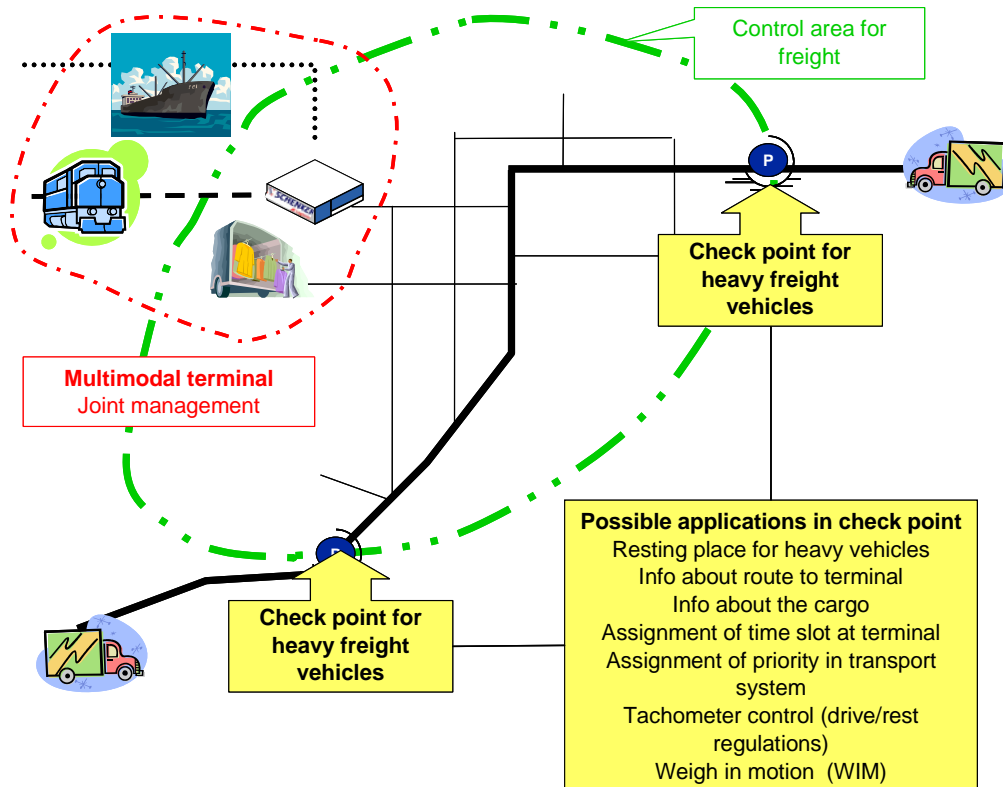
Control area for freight

SCHENKER

P

Check point for heavy freight vehicles

Multimodal terminal
Joint management

P

Check point for heavy freight vehicles

Possible applications in check point
Resting place for heavy vehicles
Info about route to terminal
Info about the cargo
Assignment of time slot at terminal
Assignment of priority in transport system
Tachometer control (drive/rest regulations)
Weigh in motion (WIM)